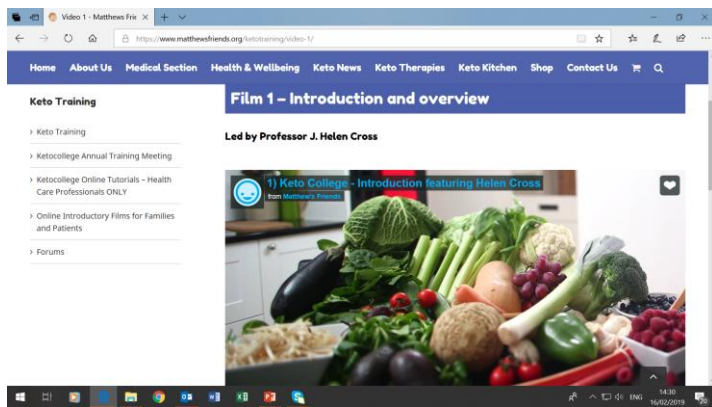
Video 1 - Matthews Frie ×

https://www.matthewsfriends.org/ketotraining/video-1/

Home About Us Medical Section Health & Wellbeing Keto News Keto Therapies Keto Kitchen Shop Contact Us

Keto Training

› Keto Training

› Ketocollege Annual Training Meeting

› Ketocollege Online Tutorials – Health Care Professionals ONLY

› Online Introductory Films for Families and Patients

› Forums

Film 1 – Introduction and overview

Led by Professor J. Helen Cross

1) Keto College - Introduction featuring Helen Cross

from Matthew's Friends

ENG 14:30 16/02/2019